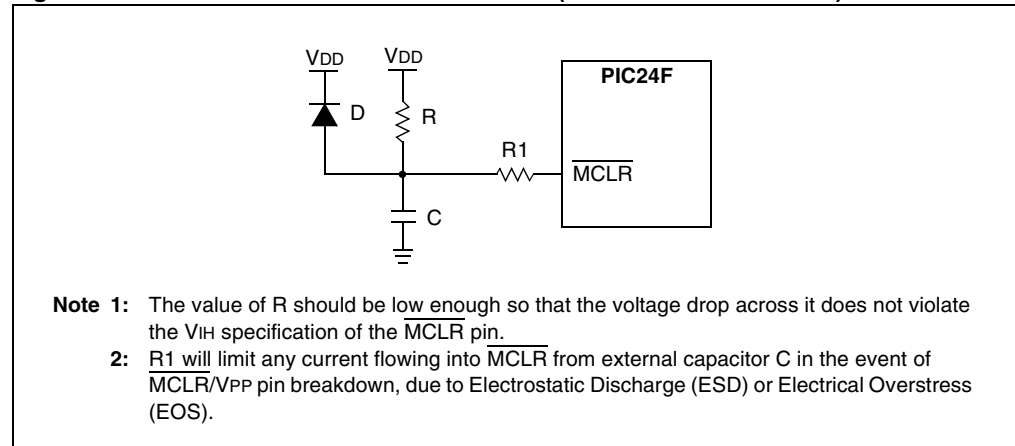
VDD

VDD

D

R

PIC24F

R1

$\overline{\text{MCLR}}$

C

**Note 1:** The value of R should be low enough so that the voltage drop across it does not violate the VIH specification of the $\overline{\text{MCLR}}$ pin.

**2:** R1 will limit any current flowing into $\overline{\text{MCLR}}$ from external capacitor C in the event of $\overline{\text{MCLR}}$/VPP pin breakdown, due to Electrostatic Discharge (ESD) or Electrical Overstress (EOS).